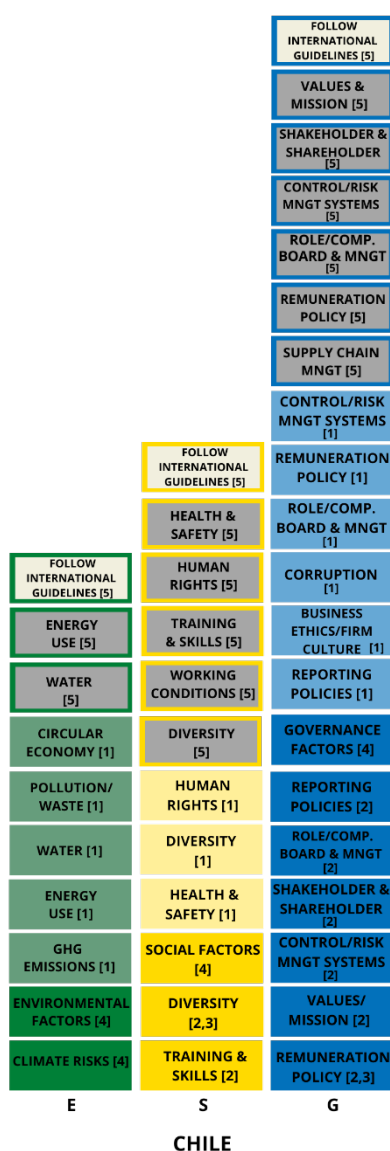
FOLLOW INTERNATIONAL GUIDELINES [5]

VALUES & MISSION [5]

SHAKEHOLDER & SHAREHOLDER [5]

CONTROL/RISK MNGT SYSTEMS [5]

ROLE/COMP. BOARD & MNGT [5]

REMUNERATION POLICY [5]

SUPPLY CHAIN MNGT [5]

CONTROL/RISK MNGT SYSTEMS [1]

REMUNERATION POLICY [1]

ROLE/COMP. BOARD & MNGT [1]

CORRUPTION [1]

BUSINESS ETHICS/FIRM CULTURE [1]

REPORTING POLICIES [1]

GOVERNANCE FACTORS [4]

REPORTING POLICIES [2]

ROLE/COMP. BOARD & MNGT [2]

SHAKEHOLDER & SHAREHOLDER [2]

CONTROL/RISK MNGT SYSTEMS [2]

VALUES/ MISSION [2]

REMUNERATION POLICY [2,3]

FOLLOW INTERNATIONAL GUIDELINES [5]

HEALTH & SAFETY [5]

HUMAN RIGHTS [5]

TRAINING & SKILLS [5]

WORKING CONDITIONS [5]

DIVERSITY [5]

HUMAN RIGHTS [1]

DIVERSITY [1]

HEALTH & SAFETY [1]

SOCIAL FACTORS [4]

DIVERSITY [2,3]

TRAINING & SKILLS [2]

FOLLOW INTERNATIONAL GUIDELINES [5]

ENERGY USE [5]

WATER [5]

CIRCULAR ECONOMY [1]

POLLUTION/ WASTE [1]

WATER [1]

ENERGY USE [1]

GHG EMISSIONS [1]

ENVIRONMENTAL FACTORS [4]

CLIMATE RISKS [4]

E S G

CHILE